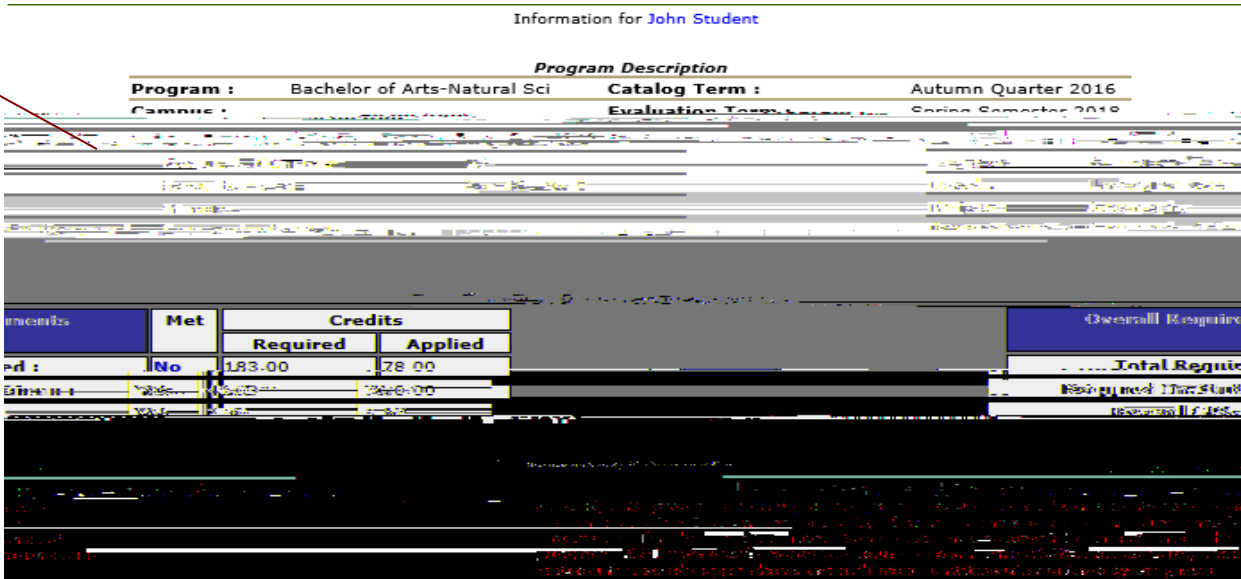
Information for John Student

Program Description

| Program : | Bachelor of Arts-Natural Sci | Catalog Term : | Autumn Quarter 2016 |
|---|---|---|---|
| Campus : | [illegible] | Evaluation Term : | Spring Semester 2018 |

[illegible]

| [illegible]rements | Met | Credits Required | Credits Applied |
|---|---|---|---|
| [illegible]ed : | No | 183.00 | 78.00 |
| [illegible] | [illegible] | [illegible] | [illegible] |

Overall Require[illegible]

Total Requi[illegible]

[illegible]